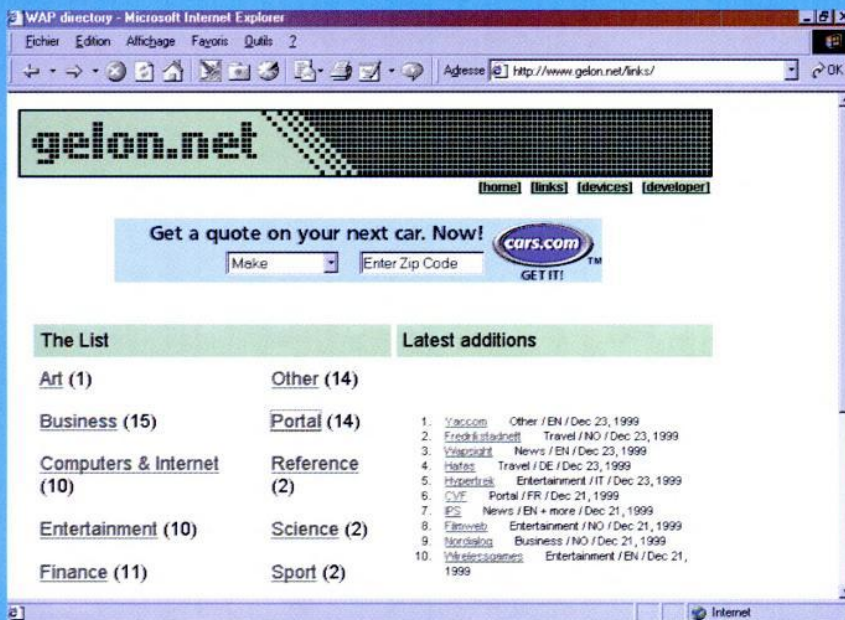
WAP directory - Microsoft Internet Explorer

Fichier Edition Affichage Favoris Outils ?

Adresse http://www.gelon.net/links/

OK

gelon.net

[home] [links] [devices] [developer]

Get a quote on your next car. Now!

Make

Enter Zip Code

cars.com

GET IT!

TM

The List

Art (1)

Business (15)

Computers & Internet (10)

Entertainment (10)

Finance (11)

Other (14)

Portal (14)

Reference (2)

Science (2)

Sport (2)

Latest additions

1. Yaccom Other / EN / Dec 23, 1999
2. Fredrikstadnett Travel / NO / Dec 23, 1999
3. Wapsight News / EN / Dec 23, 1999
4. Hafas Travel / DE / Dec 23, 1999
5. Hypertrek Entertainment / IT / Dec 23, 1999
6. CVF Portal / FR / Dec 21, 1999
7. IPS News / EN + more / Dec 21, 1999
8. Filmweb Entertainment / NO / Dec 21, 1999
9. Nordialog Business / NO / Dec 21, 1999
10. Wirelessgames Entertainment / EN / Dec 21, 1999

Internet